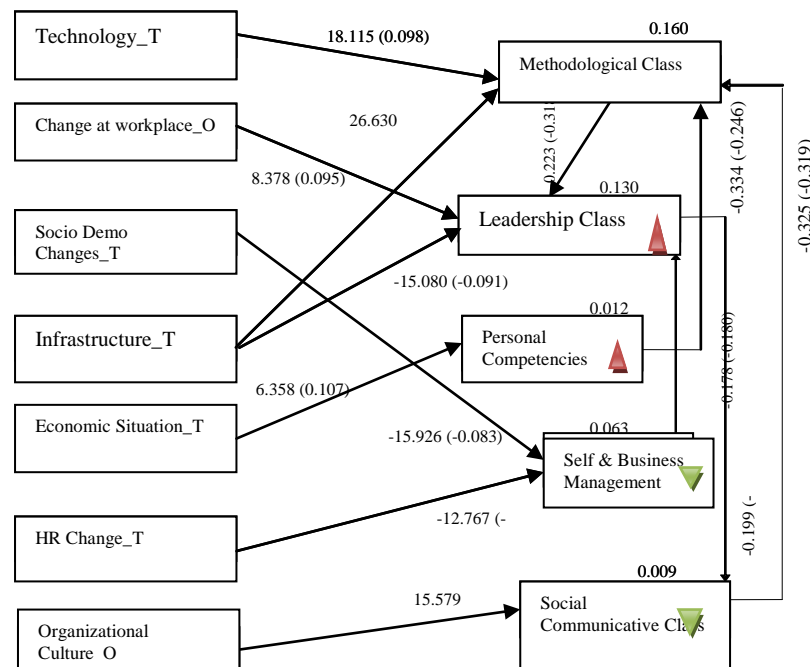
Technology_T

18.115 (0.098)

0.160

Methodological Class

Change at workplace_O

26.630

8.378 (0.095)

0.223 (-0.31

-0.334 (-0.246)

-0.325 (-0.319)

0.130

Socio Demo Changes_T

Leadership Class

-15.080 (-0.091)

0.012

Infrastructure_T

Personal Competencies

6.358 (0.107)

-0.178 (-0.180)

Economic Situation_T

-15.926 (-0.083)

0.063

Self & Business Management

HR Change_T

-12.767 (-

-0.199 (-

0.009

15.579

Organizational Culture_O

Social Communicative Class